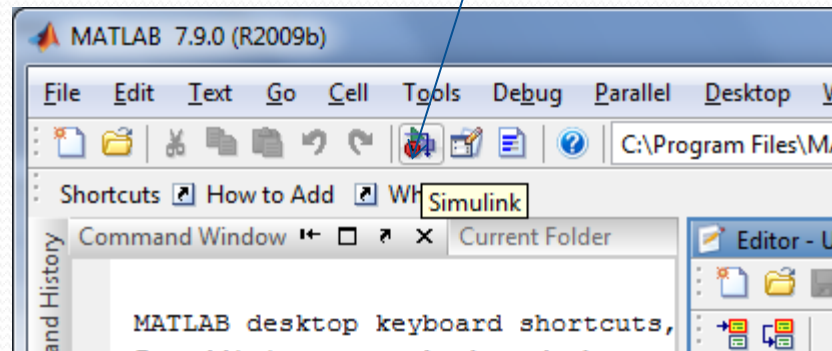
MATLAB 7.9.0 (R2009b)

File Edit Text Go Cell Tools Debug Parallel Desktop W

C:\Program Files\MA

Shortcuts How to Add Wh

Simulink

Command Window Current Folder

Editor - U

and History

MATLAB desktop keyboard shortcuts,